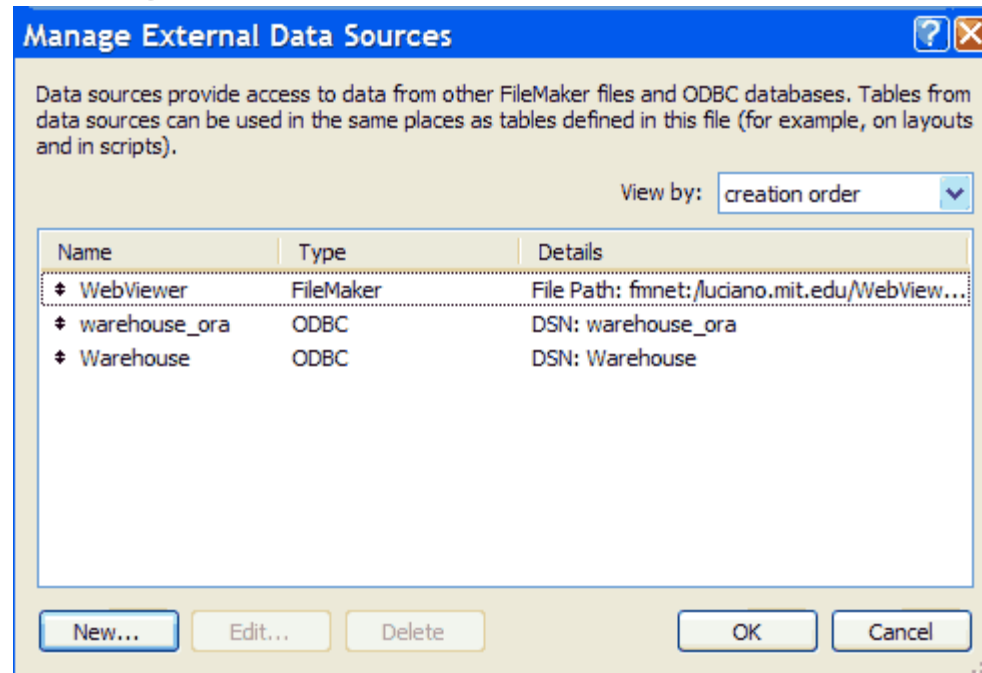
Manage External Data Sources

Data sources provide access to data from other FileMaker files and ODBC databases. Tables from data sources can be used in the same places as tables defined in this file (for example, on layouts and in scripts).

View by: creation order

| Name | Type | Details |
|---|---|---|
| WebViewer | FileMaker | File Path: fmnet:/luciano.mit.edu/WebView... |
| warehouse_ora | ODBC | DSN: warehouse_ora |
| Warehouse | ODBC | DSN: Warehouse |

New... Edit... Delete OK Cancel